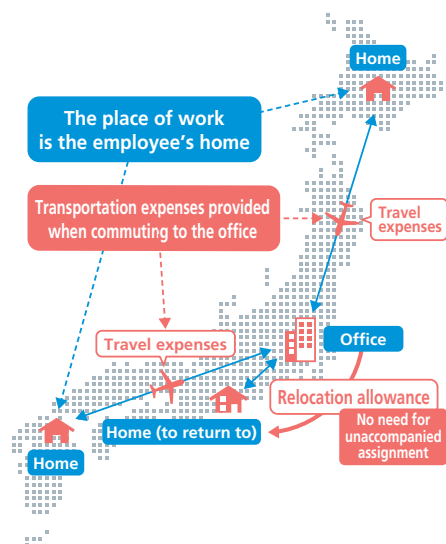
Home

The place of work is the employee's home

Transportation expenses provided when commuting to the office

Travel expenses

Travel expenses

Office

Relocation allowance

No need for unaccompanied assignment

Home (to return to)

Home